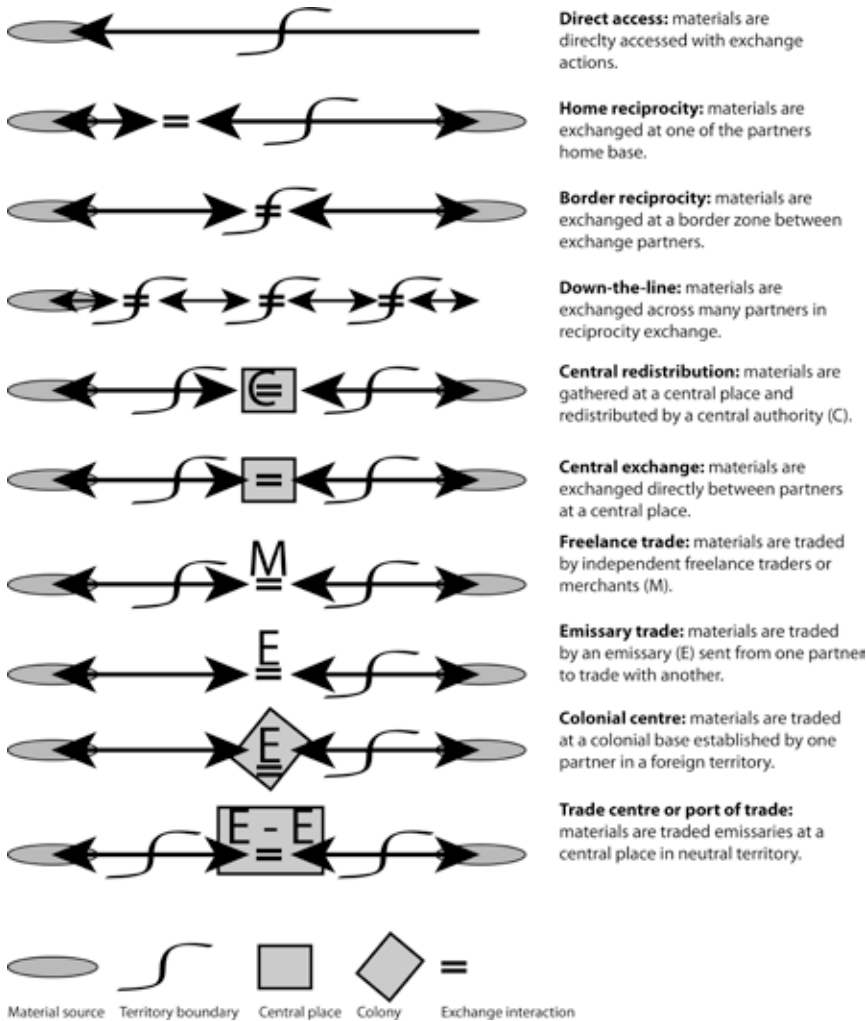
**Direct access:** materials are direclty accessed with exchange actions.

**Home reciprocity:** materials are exchanged at one of the partners home base.

**Border reciprocity:** materials are exchanged at a border zone between exchange partners.

**Down-the-line:** materials are exchanged across many partners in reciprocity exchange.

**Central redistribution:** materials are gathered at a central place and redistributed by a central authority (C).

**Central exchange:** materials are exchanged directly between partners at a central place.

**Freelance trade:** materials are traded by independent freelance traders or merchants (M).

**Emissary trade:** materials are traded by an emissary (E) sent from one partner to trade with another.

**Colonial centre:** materials are traded at a colonial base established by one partner in a foreign territory.

**Trade centre or port of trade:** materials are traded emissaries at a central place in neutral territory.

M

E

E

E - E

Material source Territory boundary Central place Colony Exchange interaction